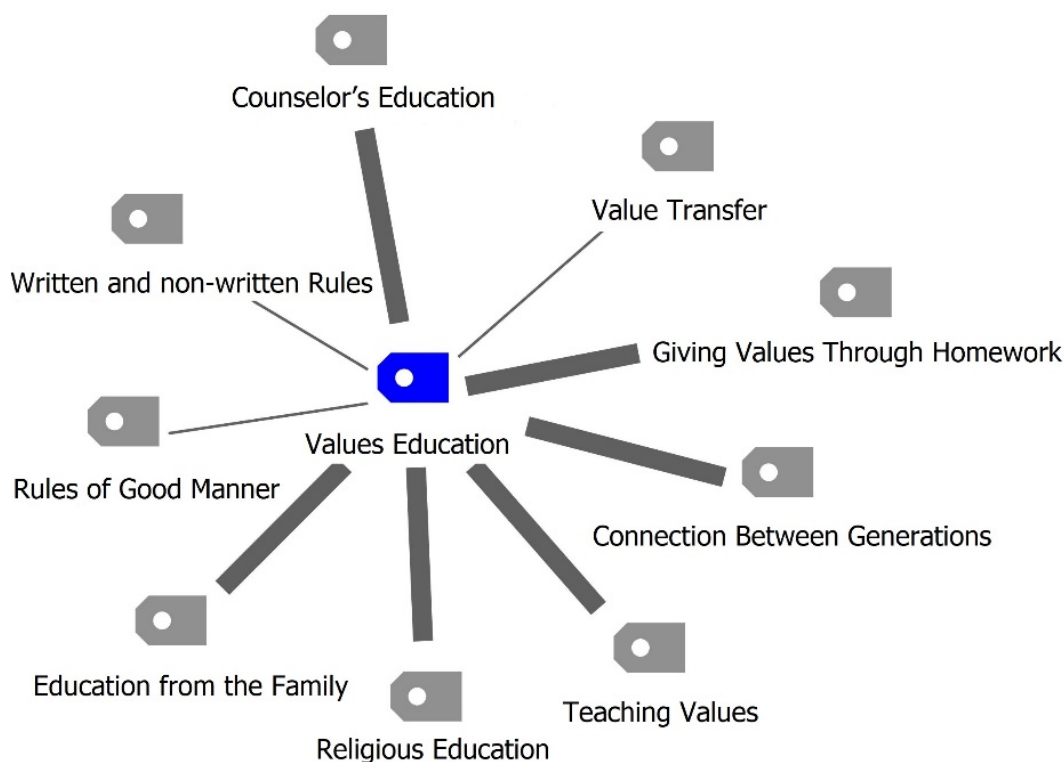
Counselor's Education

Value Transfer

Written and non-written Rules

Giving Values Through Homework

Values Education

Rules of Good Manner

Connection Between Generations

Education from the Family

Teaching Values

Religious Education